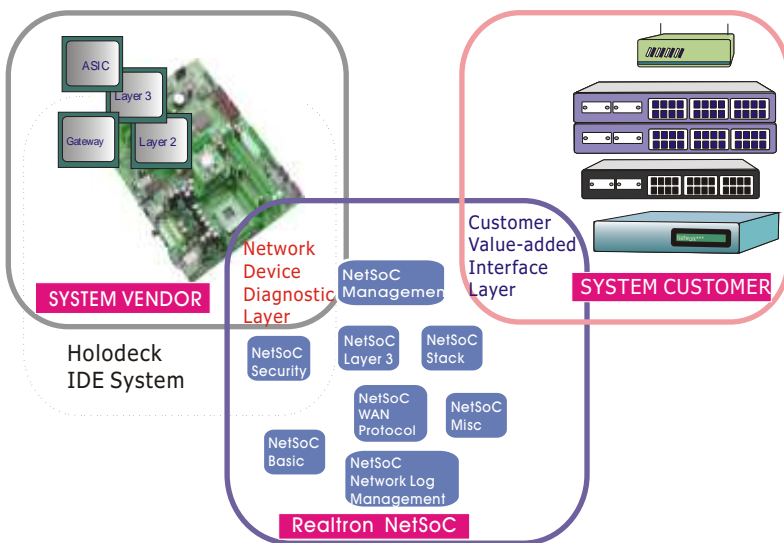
ASIC
Layer 3
Gateway
Layer 2

SYSTEM VENDOR

Holodeck
IDE System

Network Device Diagnostic Layer

Customer Value-added Interface Layer

SYSTEM CUSTOMER

NetSoC Managemen

NetSoC Security

NetSoC Layer 3

NetSoC Stack

NetSoC WAN Protocol

NetSoC Misc

NetSoC Basic

NetSoC Network Log Management

Realtron NetSoC